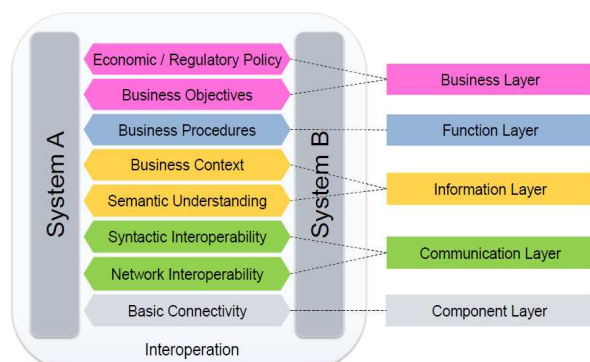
System A

Economic / Regulatory Policy
Business Objectives
Business Procedures
Business Context
Semantic Understanding
Syntactic Interoperability
Network Interoperability
Basic Connectivity

System B

Interoperation

Business Layer
Function Layer
Information Layer
Communication Layer
Component Layer